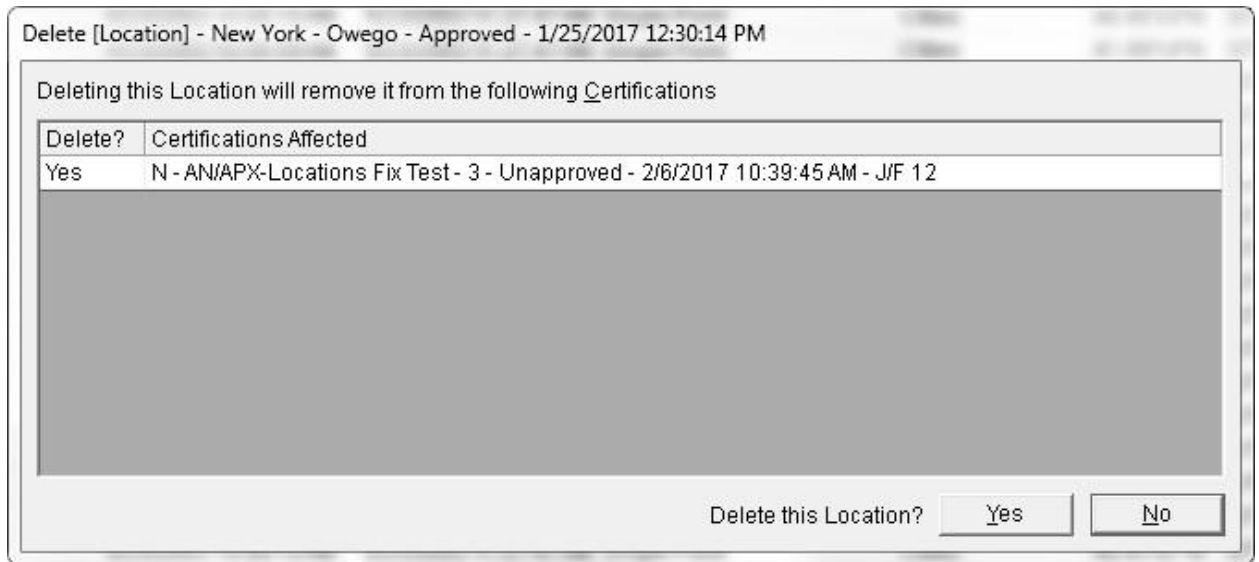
Delete [Location] - New York - Owego - Approved - 1/25/2017 12:30:14 PM

Deleting this Location will remove it from the following Certifications

| Delete? | Certifications Affected |
|---|---|
| Yes | N - AN/APX-Locations Fix Test - 3 - Unapproved - 2/6/2017 10:39:45 AM - J/F 12 |

Delete this Location? Yes No